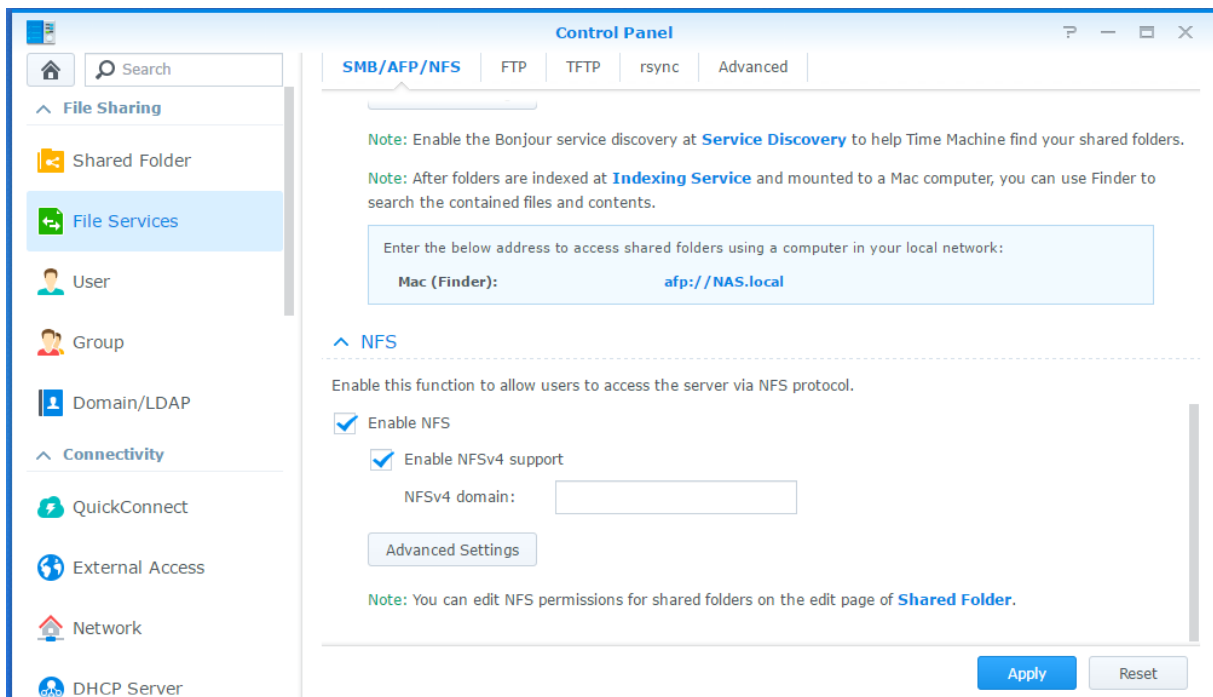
Control Panel

Search

File Sharing

Shared Folder

File Services

User

Group

Domain/LDAP

Connectivity

QuickConnect

External Access

Network

DHCP Server

SMB/AFP/NFS | FTP | TFTP | rsync | Advanced

Note: Enable the Bonjour service discovery at Service Discovery to help Time Machine find your shared folders.

Note: After folders are indexed at Indexing Service and mounted to a Mac computer, you can use Finder to search the contained files and contents.

Enter the below address to access shared folders using a computer in your local network:

Mac (Finder): afp://NAS.local

NFS

Enable this function to allow users to access the server via NFS protocol.

Enable NFS

Enable NFSv4 support

NFSv4 domain:

Advanced Settings

Note: You can edit NFS permissions for shared folders on the edit page of Shared Folder.

Apply

Reset